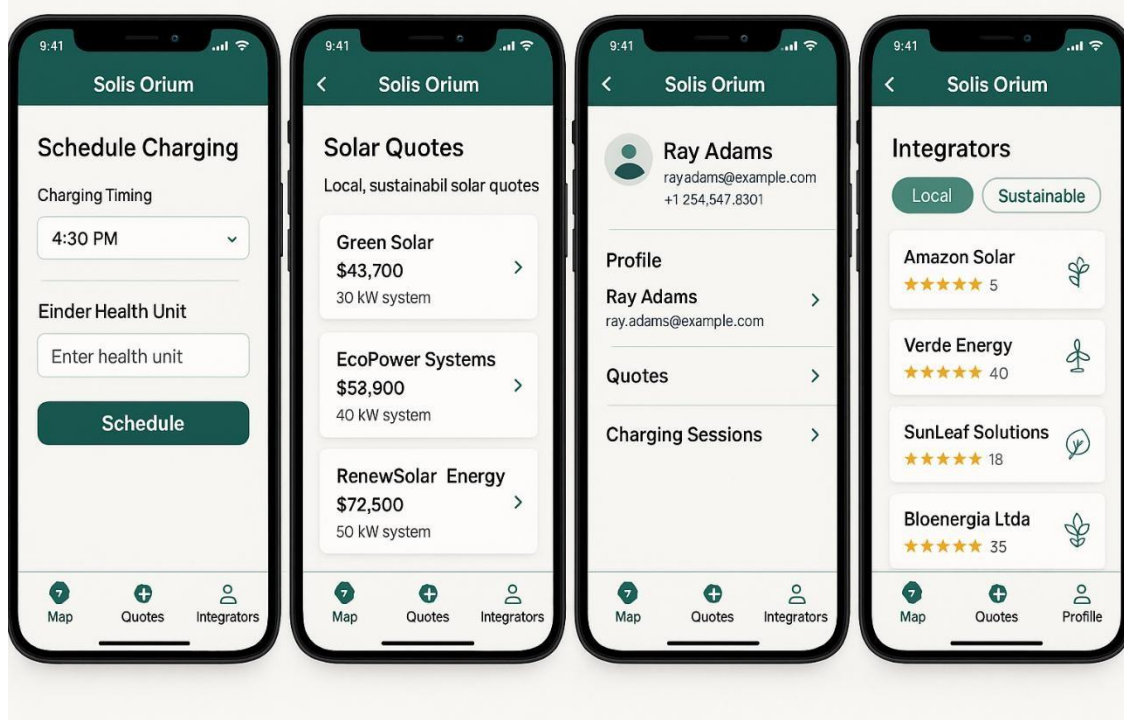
9:41

Solis Orium

Schedule Charging

Charging Timing

4:30 PM

Einder Health Unit

Enter health unit

Schedule

Map Quotes Integrators

9:41

<

Solis Orium

Solar Quotes

Local, sustainabil solar quotes

Green Solar
$43,700
30 kW system

EcoPower Systems
$53,900
40 kW system

RenewSolar Energy
$72,500
50 kW system

Map Quotes Integrators

9:41

<

Solis Orium

Ray Adams
rayadams@example.com
+1 254,547.8301

Profile

Ray Adams
ray.adams@example.com

Quotes

Charging Sessions

Map Quotes Integrators

9:41

<

Solis Orium

Integrators

Local Sustainable

Amazon Solar
★★★★★ 5

Verde Energy
★★★★★ 40

SunLeaf Solutions
★★★★★ 18

Bloenergia Ltda
★★★★★ 35

Map Quotes Profile